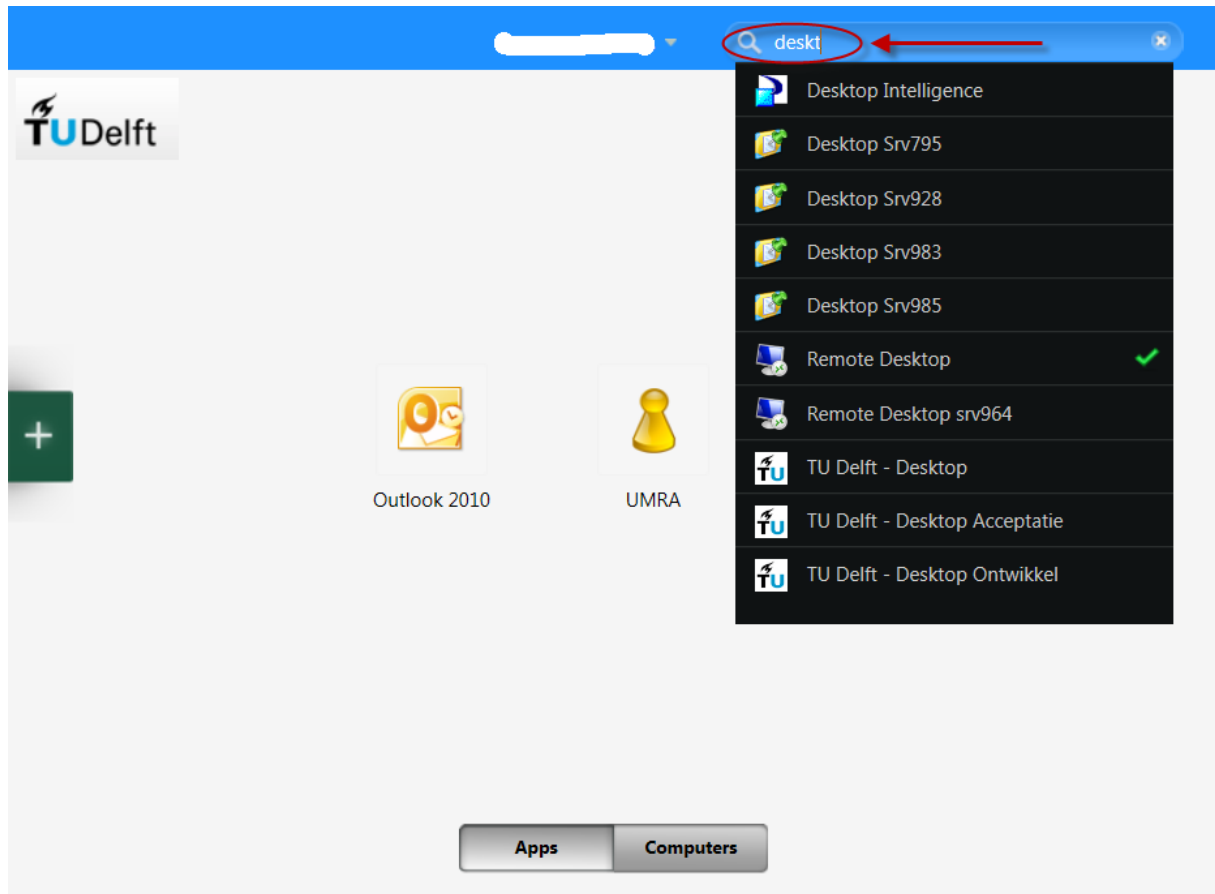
deskt

TUDelft

Desktop Intelligence
Desktop Srv795
Desktop Srv928
Desktop Srv983
Desktop Srv985
Remote Desktop
Remote Desktop srv964
TU Delft - Desktop
TU Delft - Desktop Acceptatie
TU Delft - Desktop Ontwikkel

+

Outlook 2010

UMRA

Apps

Computers